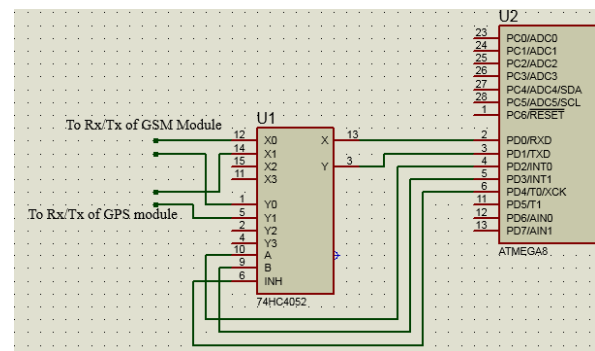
U2

23 PC0/ADC0
24 PC1/ADC1
25 PC2/ADC2
26 PC3/ADC3
27 PC4/ADC4/SDA
28 PC5/ADC5/SCL
1 PC6/RESET

2 PD0/RXD
3 PD1/TXD
4 PD2/INT0
5 PD3/INT1
6 PD4/T0/XCK
11 PD5/T1
12 PD6/AIN0
13 PD7/AIN1

ATMEGA8

U1

To Rx/Tx of GSM Module

To Rx/Tx of GPS module

12 X0
14 X1
15 X2
11 X3
1 Y0
5 Y1
2 Y2
4 Y3
10 A
9 B
6 INH

X 13
Y 3

74HC4052